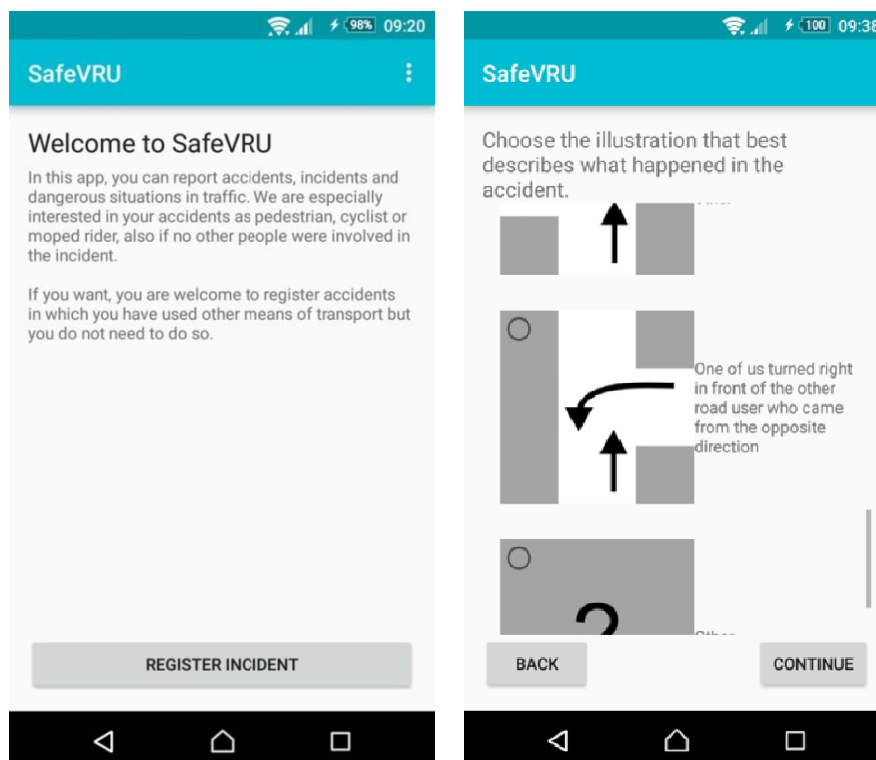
98% 09:20

SafeVRU

Welcome to SafeVRU

In this app, you can report accidents, incidents and dangerous situations in traffic. We are especially interested in your accidents as pedestrian, cyclist or moped rider, also if no other people were involved in the incident.

If you want, you are welcome to register accidents in which you have used other means of transport but you do not need to do so.

REGISTER INCIDENT

100 09:38

SafeVRU

Choose the illustration that best describes what happened in the accident.

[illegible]

One of us turned right in front of the other road user who came from the opposite direction

?

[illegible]

BACK

CONTINUE